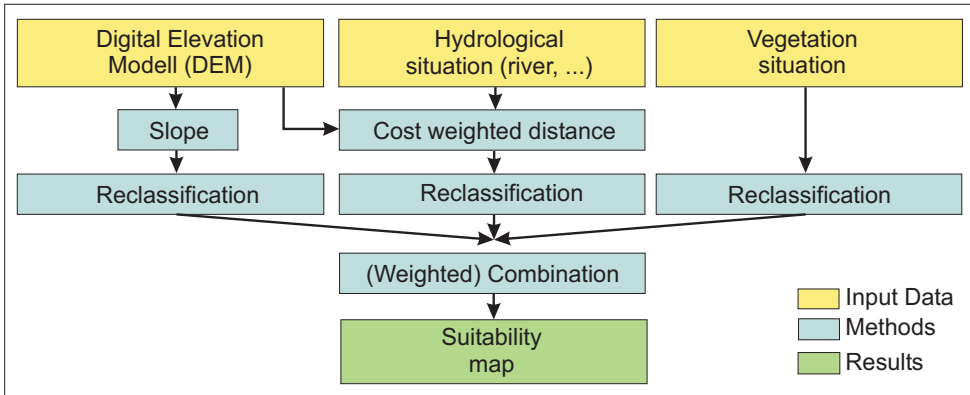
Digital Elevation Modell (DEM)

Hydrological situation (river, ...)

Vegetation situation

Slope

Cost weighted distance

Reclassification

Reclassification

Reclassification

(Weighted) Combination

Suitability map

Input Data

Methods

Results